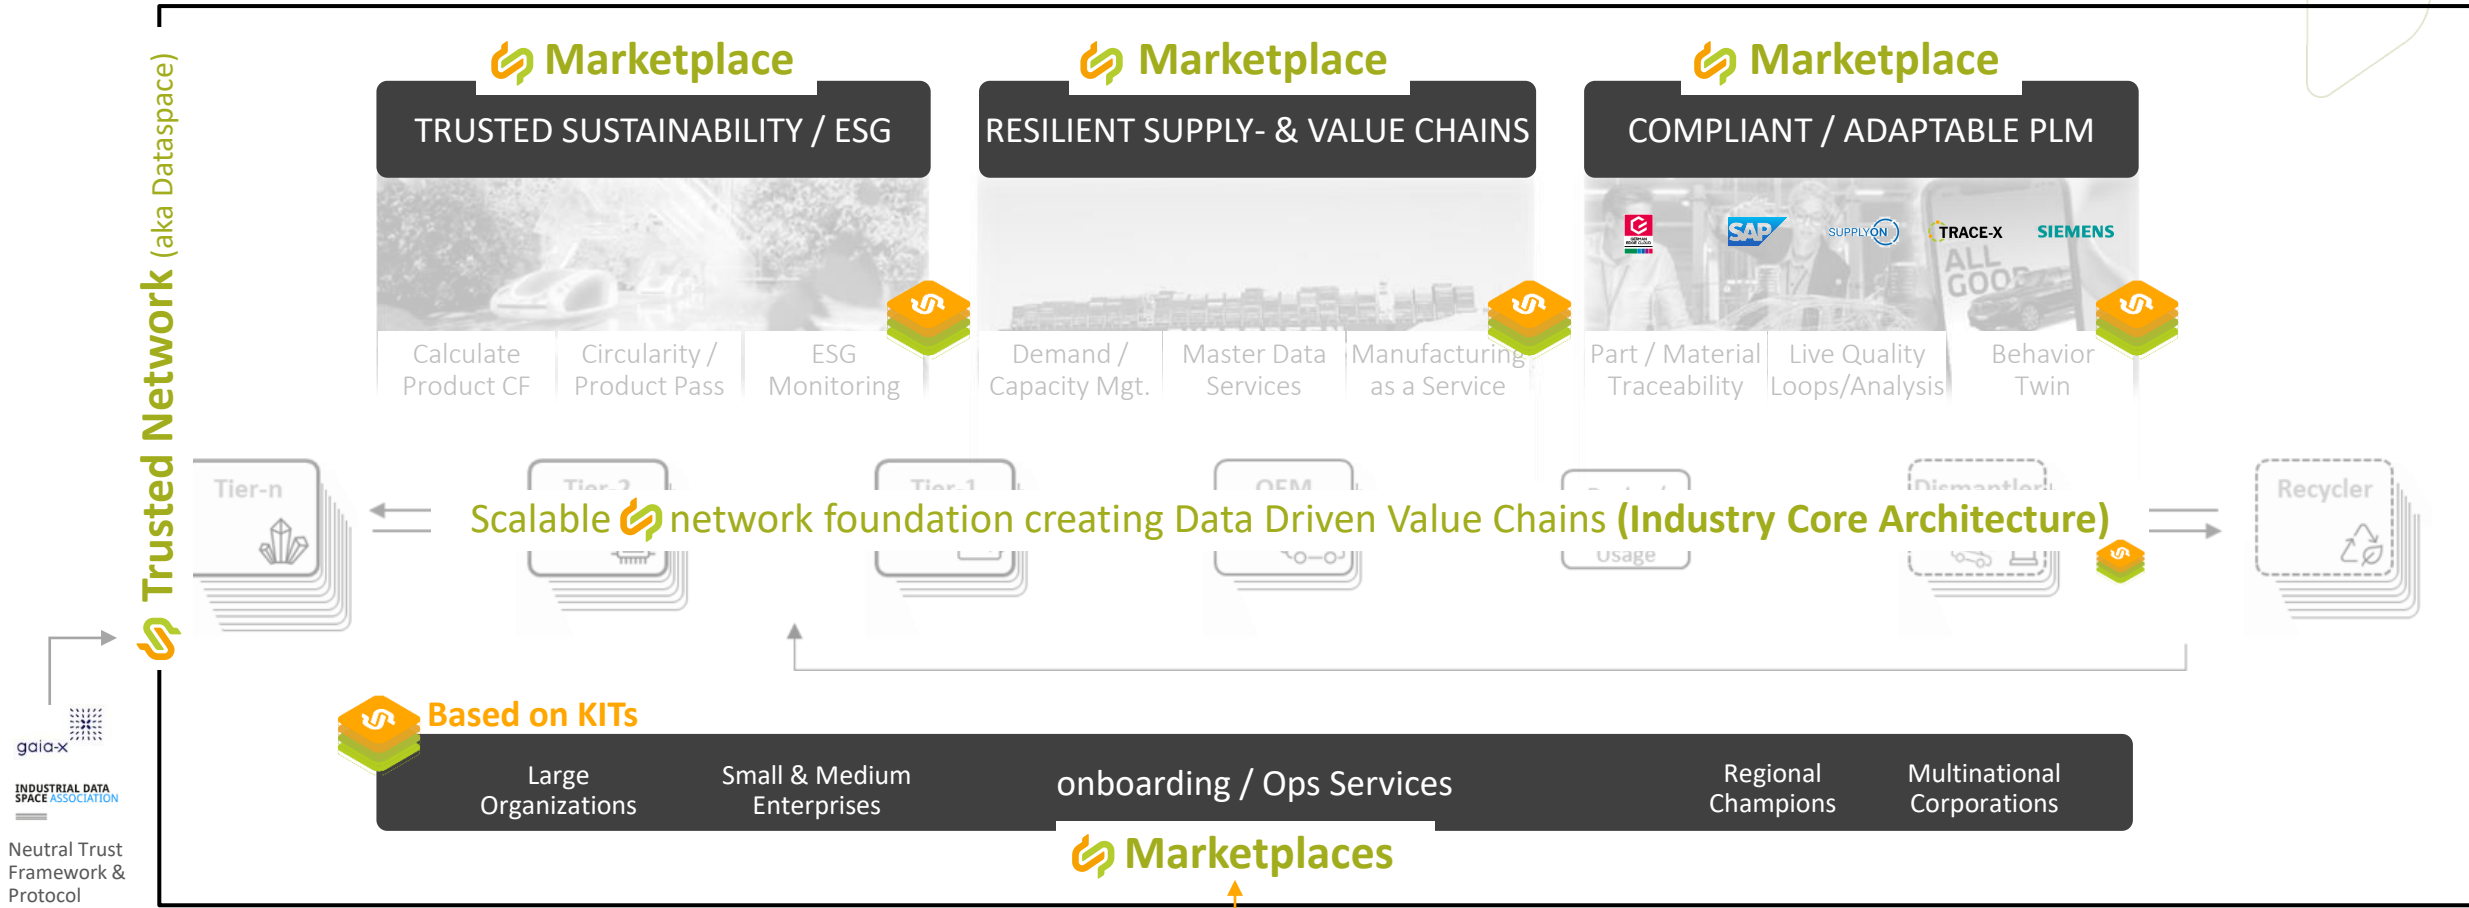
Trusted Network (aka Dataspace)

Marketplace
TRUSTED SUSTAINABILITY / ESG

Marketplace
RESILIENT SUPPLY- & VALUE CHAINS

Marketplace
COMPLIANT / ADAPTABLE PLM

SAP SUPPLYON TRACE-X SIEMENS

Calculate Product CF
Circularity / Product Pass
ESG Monitoring
Demand / Capacity Mgt.
Master Data Services
Manufacturing as a Service
Part / Material Traceability
Live Quality Loops/Analysis
Behavior Twin

Tier-n
Tier-2
Tier-1
OEM
Usage
Dismantler
Recycler

Scalable network foundation creating Data Driven Value Chains (Industry Core Architecture)

Based on KITs

Large Organizations
Small & Medium Enterprises
onboarding / Ops Services
Regional Champions
Multinational Corporations

Marketplaces

gaia-x
INDUSTRIAL DATA SPACE ASSOCIATION
Neutral Trust Framework & Protocol